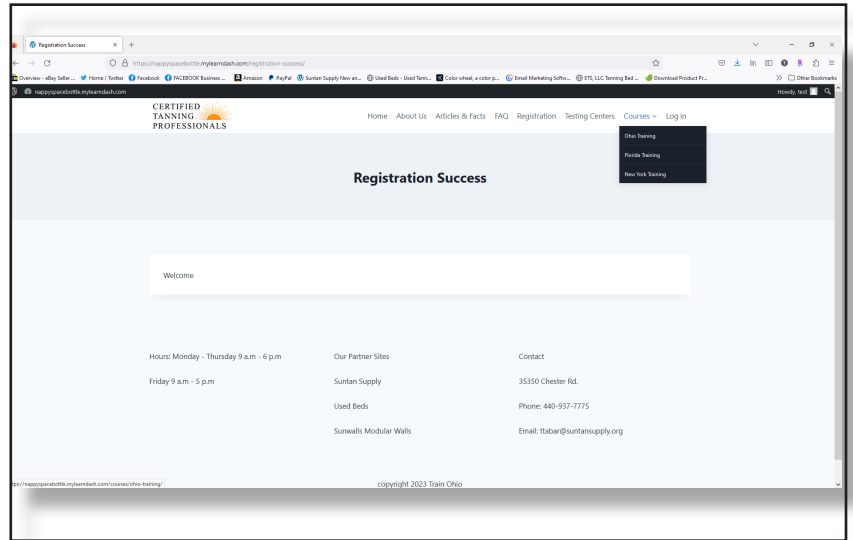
Registration Success ×
+
https://nappyspacebottle.mylearndash.com/registration-success/
Overview - eBay Seller... Home / Twitter Facebook FACEBOOK Business ... Amazon PayPal Suntan Supply New an... Used Beds - Used Tann... Color wheel, a color p... Email Marketing Softw... ETS, LLC Tanning Bed ... Download Product Pr...
Other Bookmarks
nappyspacebottle.mylearndash.com
Howdy, test

CERTIFIED TANNING PROFESSIONALS

Home About Us Articles & Facts FAQ Registration Testing Centers Courses Log in

Ohio Training
Florida Training
New York Training

Registration Success

Welcome

Hours: Monday - Thursday 9 a.m - 6 p.m

Friday 9 a.m - 5 p.m

Our Partner Sites

Suntan Supply

Used Beds

Sunwalls Modular Walls

Contact

35350 Chester Rd.

Phone: 440-937-7775

Email: ttabar@suntansupply.org

https://nappyspacebottle.mylearndash.com/courses/ohio-training/

copyright 2023 Train Ohio